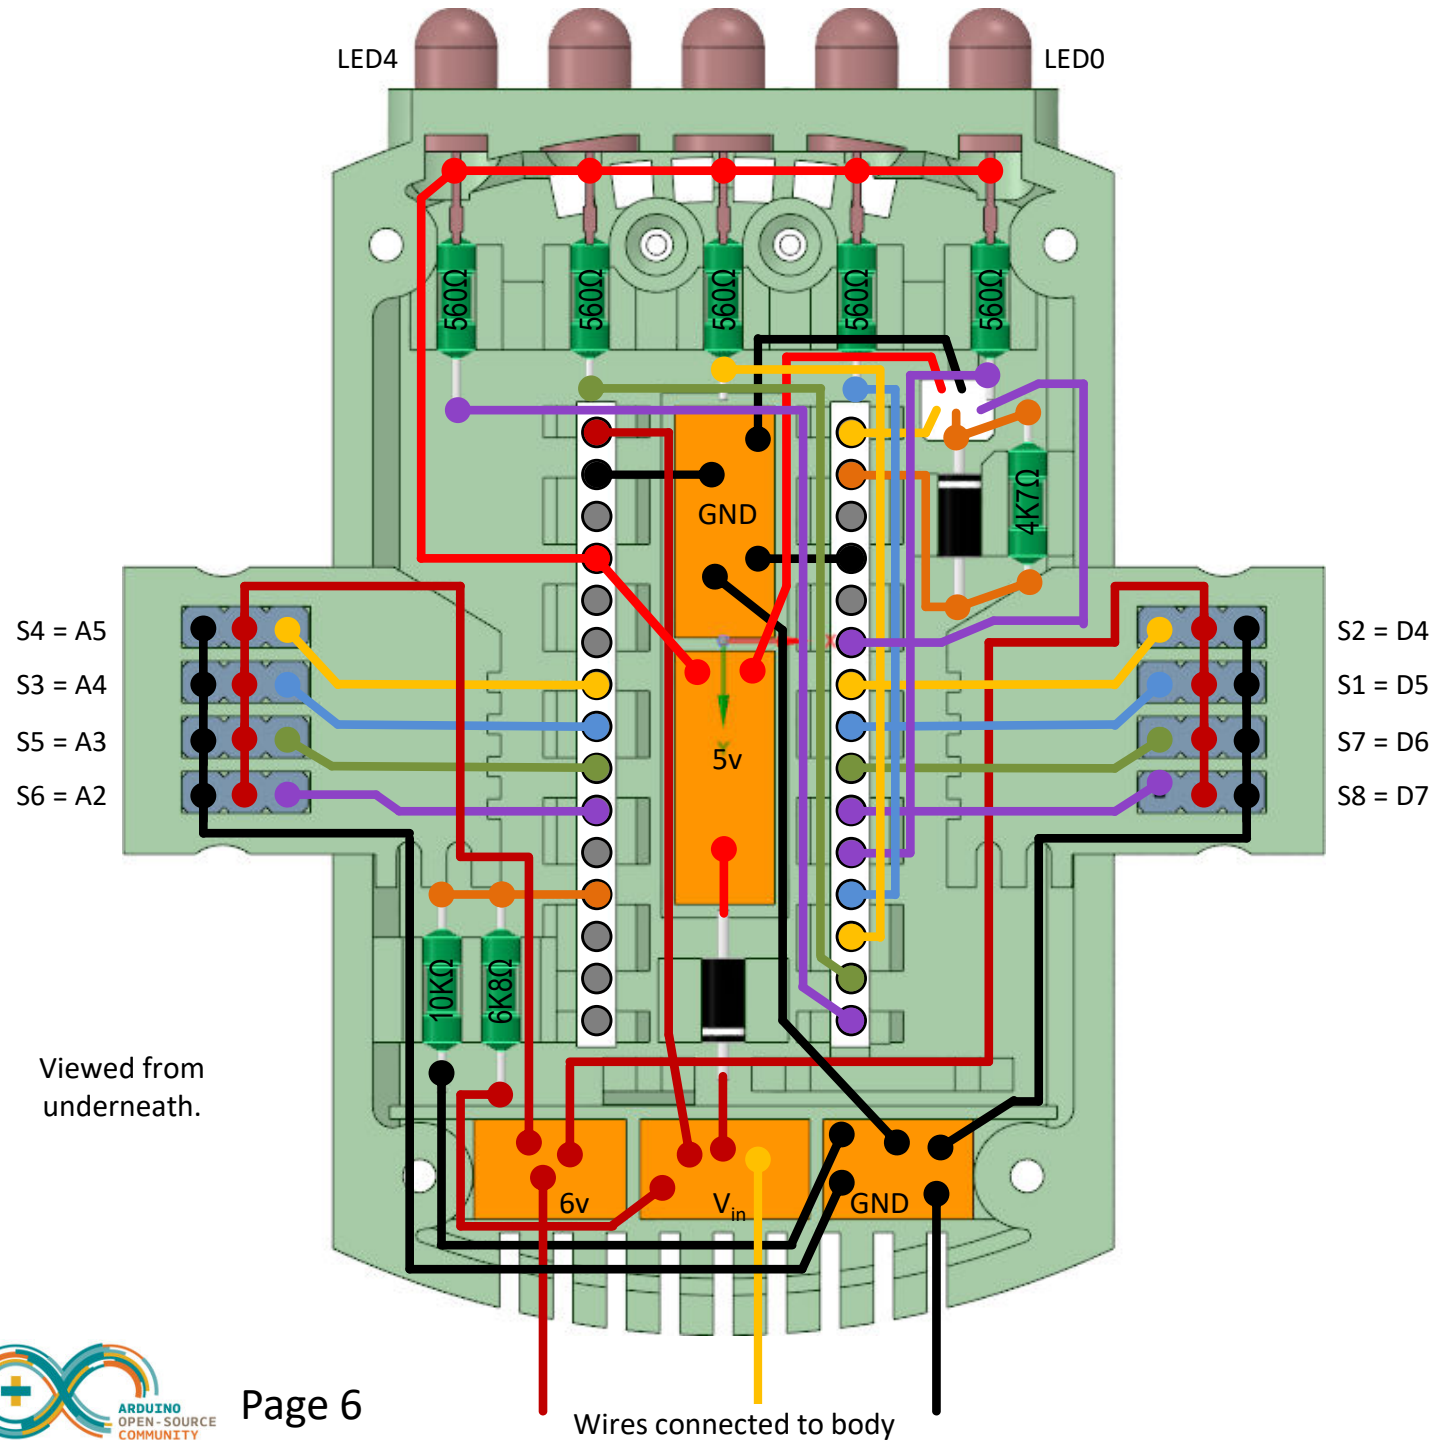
LED4
LED0
560Ω
560Ω
560Ω
560Ω
560Ω
GND
4K7Ω
S4 = A5
S3 = A4
S5 = A3
S6 = A2
S2 = D4
S1 = D5
S7 = D6
S8 = D7
5v
10KΩ
6K8Ω
Viewed from underneath.
6v
$V_{in}$
GND
ARDUINO OPEN-SOURCE COMMUNITY
Page 6
Wires connected to body